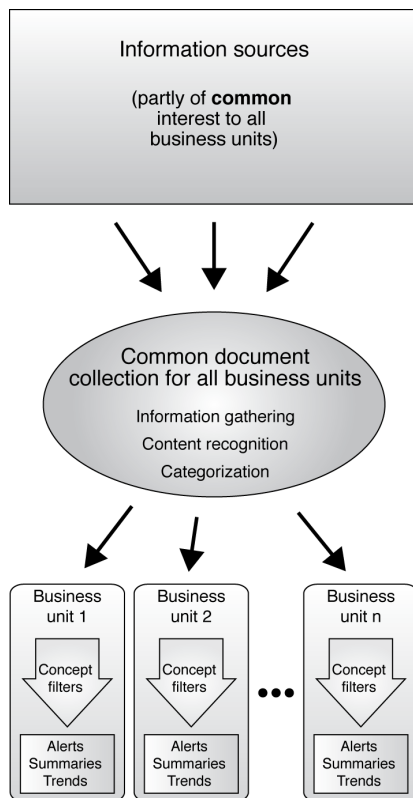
Information sources

(partly of **common** interest to all business units)

Common document collection for all business units

Information gathering

Content recognition

Categorization

Business unit 1

Concept filters

Alerts
Summaries
Trends

Business unit 2

Concept filters

Alerts
Summaries
Trends

•••

Business unit n

Concept filters

Alerts
Summaries
Trends